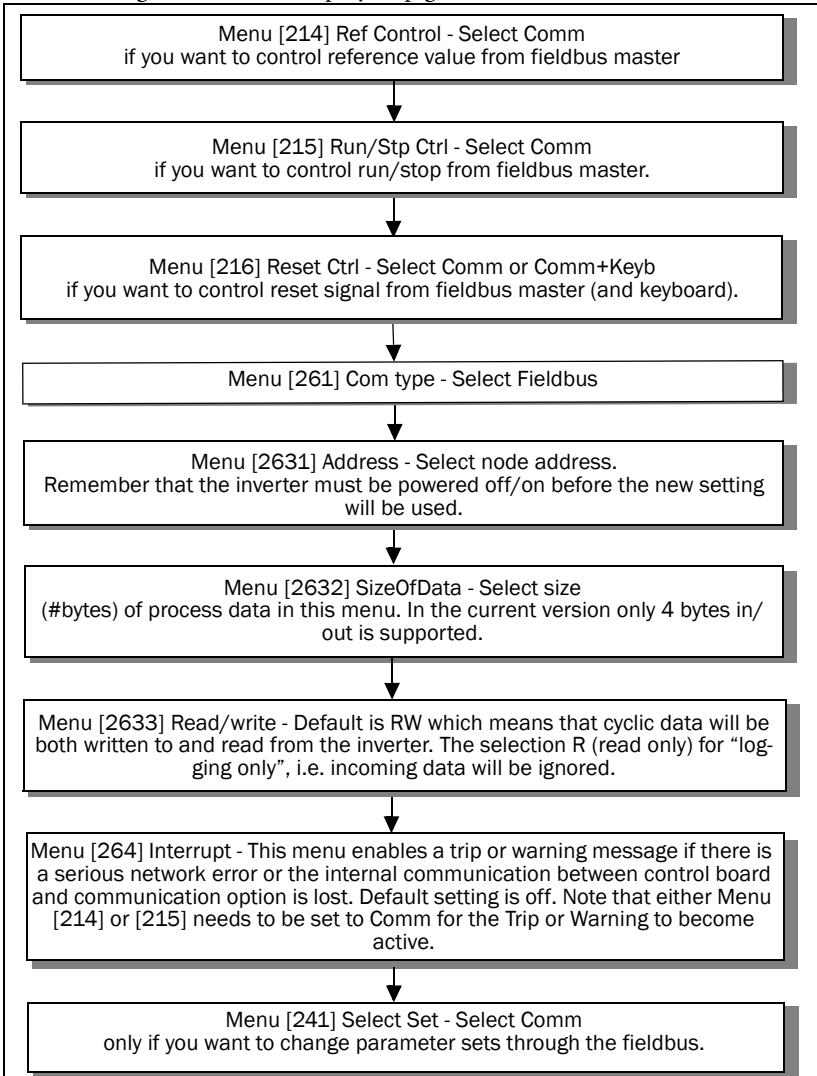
Menu [214] Ref Control - Select Comm
if you want to control reference value from fieldbus master

Menu [215] Run/Stp Ctrl - Select Comm
if you want to control run/stop from fieldbus master.

Menu [216] Reset Ctrl - Select Comm or Comm+Keyb
if you want to control reset signal from fieldbus master (and keyboard).

Menu [261] Com type - Select Fieldbus

Menu [2631] Address - Select node address.
Remember that the inverter must be powered off/on before the new setting will be used.

Menu [2632] SizeOfData - Select size (#bytes) of process data in this menu. In the current version only 4 bytes in/out is supported.

Menu [2633] Read/write - Default is RW which means that cyclic data will be both written to and read from the inverter. The selection R (read only) for "logging only", i.e. incoming data will be ignored.

Menu [264] Interrupt - This menu enables a trip or warning message if there is a serious network error or the internal communication between control board and communication option is lost. Default setting is off. Note that either Menu [214] or [215] needs to be set to Comm for the Trip or Warning to become active.

Menu [241] Select Set - Select Comm
only if you want to change parameter sets through the fieldbus.